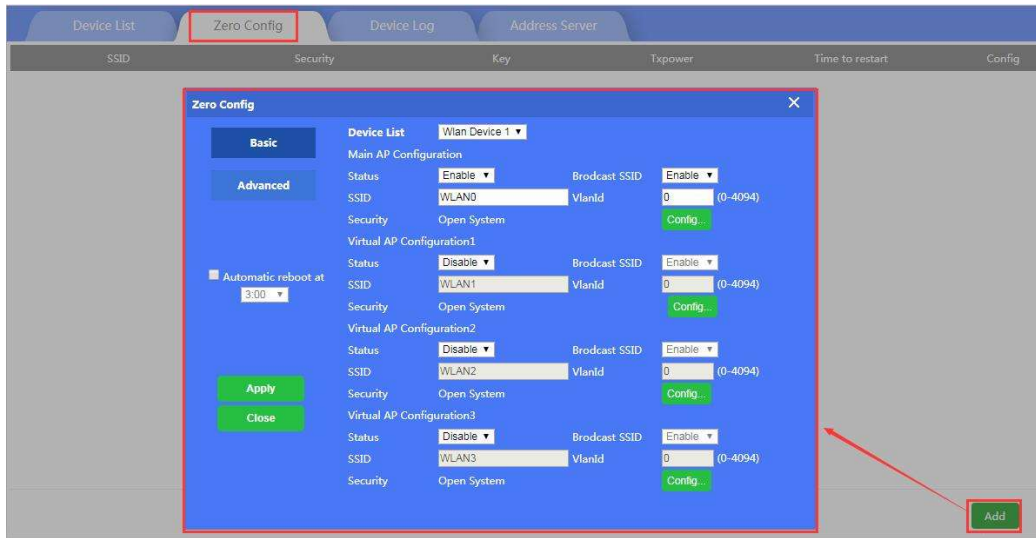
Device List | Zero Config | Device Log | Address Server

| SSID | Security | Key | Txpower | Time to restart | Config |
|---|---|---|---|---|---|

Zero Config ✕

Basic

Advanced

Automatic reboot at 3:00

Apply

Close

Device List Wlan Device 1

Main AP Configuration

Status Enable Brodcast SSID Enable

SSID WLAN0 VlanId 0 (0-4094)

Security Open System Config...

Virtual AP Configuration1

Status Disable Brodcast SSID Enable

SSID WLAN1 VlanId 0 (0-4094)

Security Open System Config...

Virtual AP Configuration2

Status Disable Brodcast SSID Enable

SSID WLAN2 VlanId 0 (0-4094)

Security Open System Config...

Virtual AP Configuration3

Status Disable Brodcast SSID Enable

SSID WLAN3 VlanId 0 (0-4094)

Security Open System Config...

Add